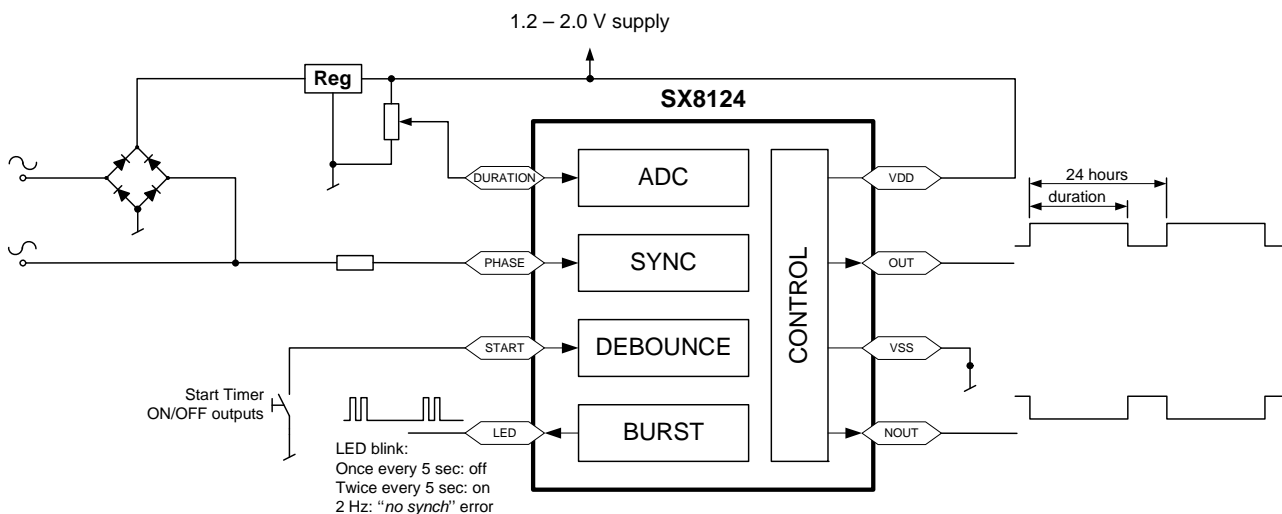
1.2 – 2.0 V supply

Reg

SX8124

DURATION
ADC

PHASE
SYNC

START
DEBOUNCE

LED
BURST

CONTROL

VDD
OUT
VSS
NOUT

24 hours
duration

Start Timer
ON/OFF outputs

LED blink:
Once every 5 sec: off
Twice every 5 sec: on
2 Hz: "no synch" error